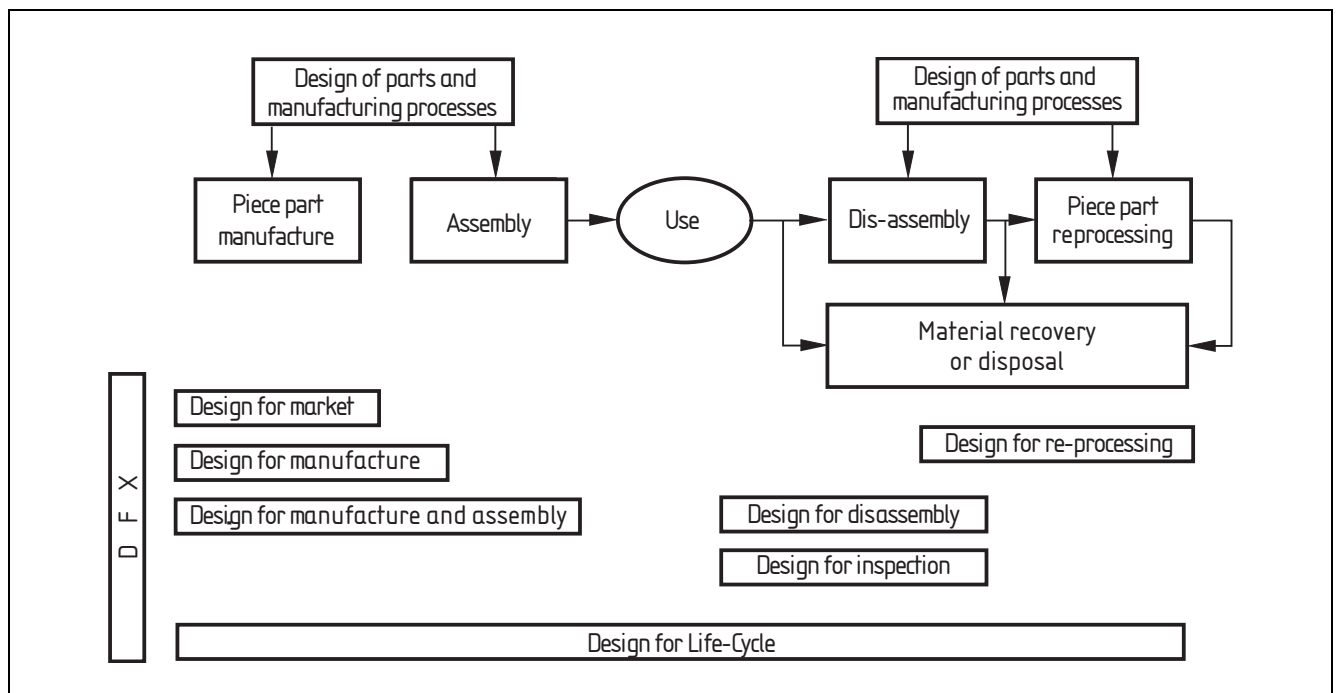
Design of parts and manufacturing processes

Piece part manufacture

Assembly

Use

Design of parts and manufacturing processes

Dis-assembly

Piece part reprocessing

Material recovery or disposal

DFX

Design for market

Design for manufacture

Design for manufacture and assembly

Design for re-processing

Design for disassembly

Design for inspection

Design for Life-Cycle